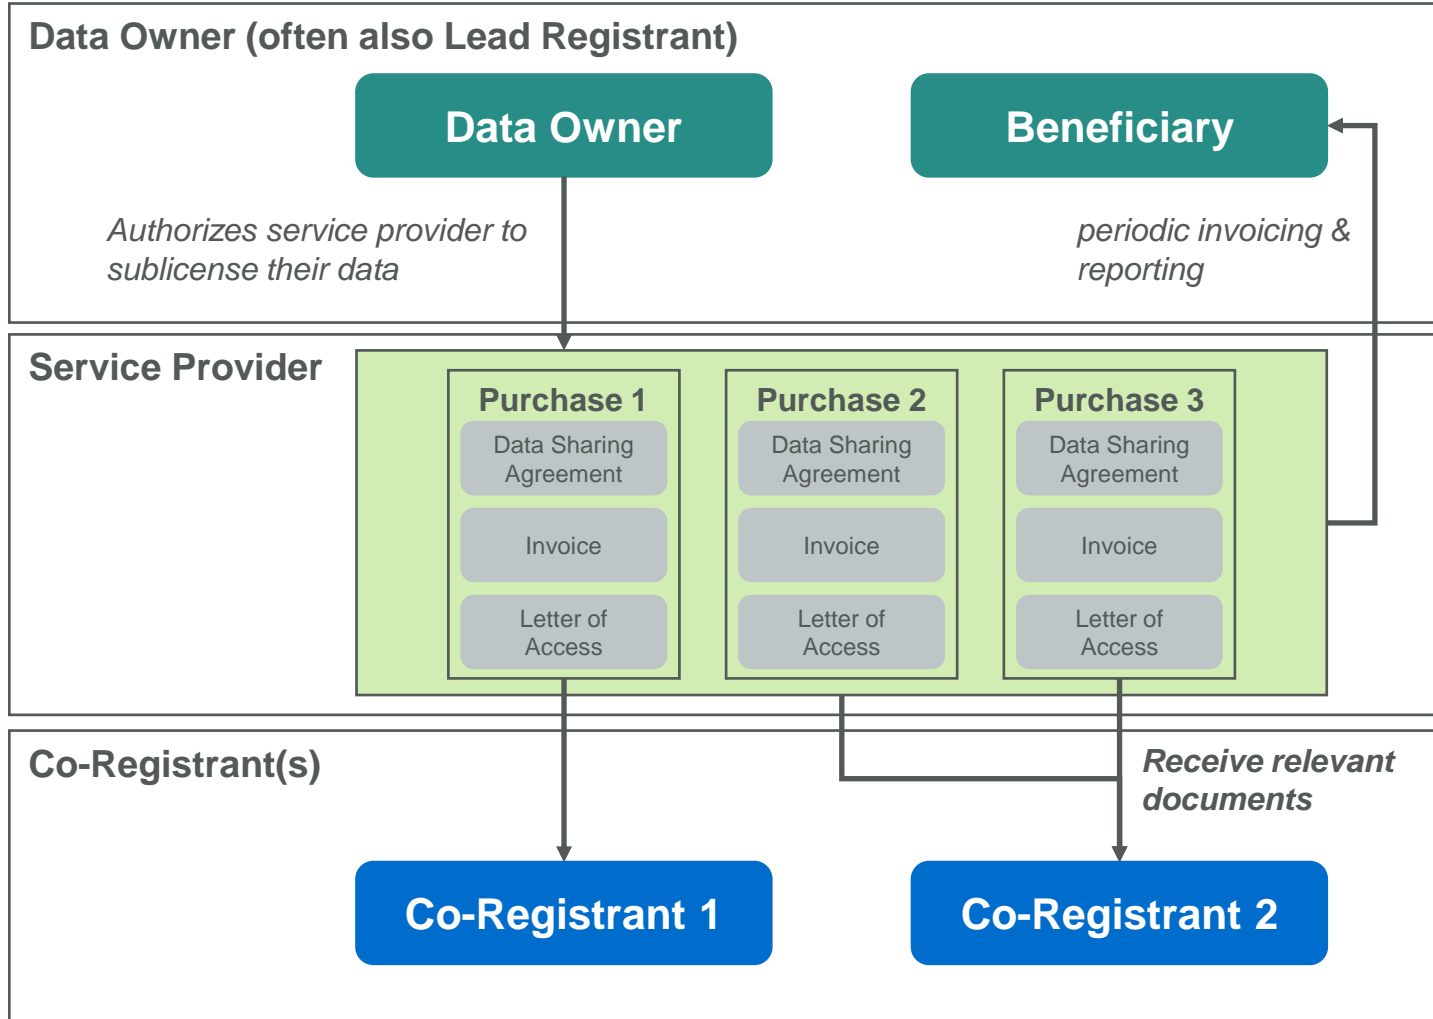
Data Owner (often also Lead Registrant)

Data Owner

Beneficiary

Authorizes service provider to sublicense their data

periodic invoicing & reporting

Service Provider

Purchase 1

Data Sharing Agreement

Invoice

Letter of Access

Purchase 2

Data Sharing Agreement

Invoice

Letter of Access

Purchase 3

Data Sharing Agreement

Invoice

Letter of Access

Co-Registrant(s)

Receive relevant documents

Co-Registrant 1

Co-Registrant 2